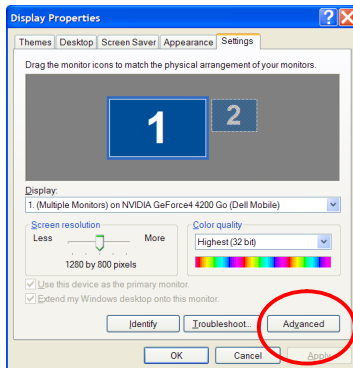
Display Properties

Themes | Desktop | Screen Saver | Appearance | Settings

Drag the monitor icons to match the physical arrangement of your monitors.

1

2

Display:

1. (Multiple Monitors) on NVIDIA GeForce4 4200 Go (Dell Mobile)

Screen resolution

Less

More

1280 by 800 pixels

Color quality

Highest (32 bit)

Use this device as the primary monitor.

Extend my Windows desktop onto this monitor.

Identify

Troubleshoot...

Advanced

OK

Cancel

Apply